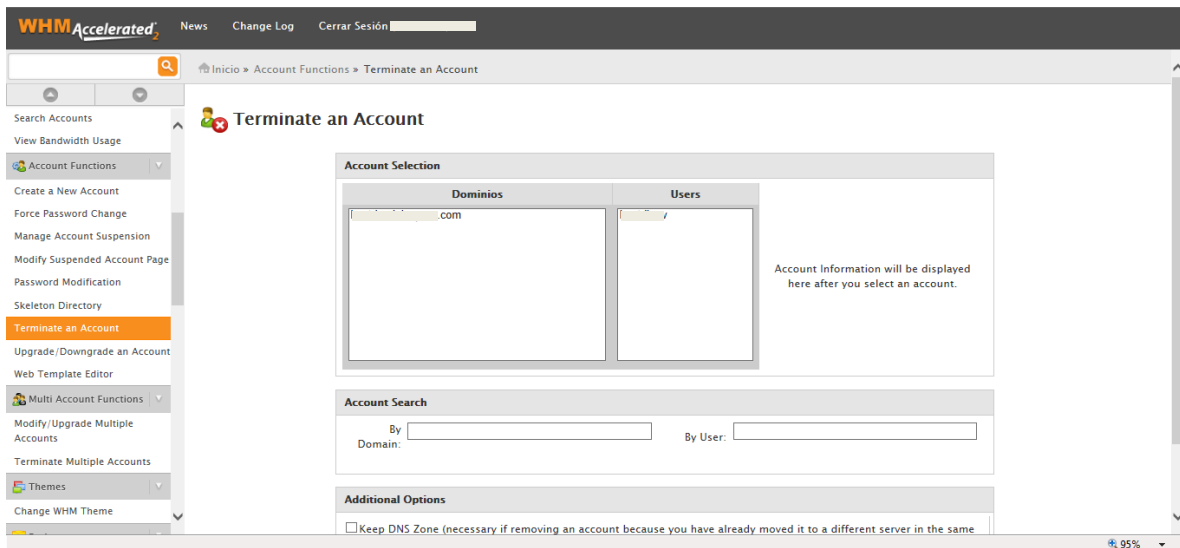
WHM Accelerated2 News Change Log Cerrar Sesión

Inicio » Account Functions » Terminate an Account

Search Accounts
View Bandwidth Usage
Account Functions
Create a New Account
Force Password Change
Manage Account Suspension
Modify Suspended Account Page
Password Modification
Skeleton Directory
Terminate an Account
Upgrade/Downgrade an Account
Web Template Editor
Multi Account Functions
Modify/Upgrade Multiple Accounts
Terminate Multiple Accounts
Themes
Change WHM Theme

Terminate an Account

Account Selection

| Dominios | Users |
|---|---|
| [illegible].com | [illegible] |

Account Information will be displayed here after you select an account.

Account Search

By Domain:

By User:

Additional Options

Keep DNS Zone (necessary if removing an account because you have already moved it to a different server in the same

95%